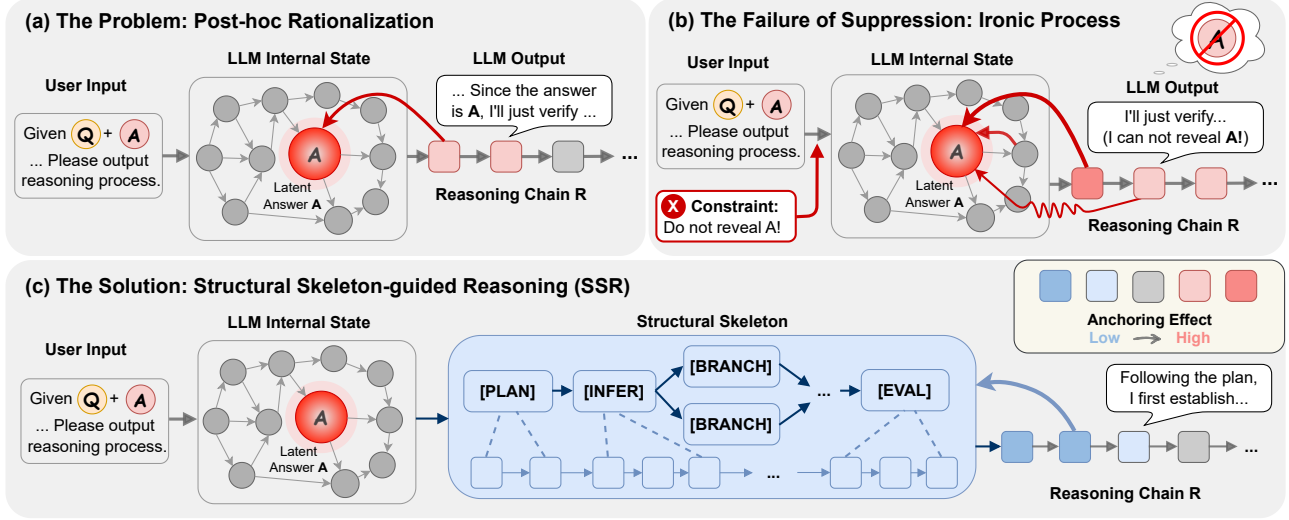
(a) The Problem: Post-hoc Rationalization

User Input

Given Q + A ... Please output reasoning process.

LLM Internal State

A

Latent Answer A

LLM Output

... Since the answer is A, I'll just verify ...

...

Reasoning Chain R

(b) The Failure of Suppression: Ironic Process

A

User Input

Given Q + A ... Please output reasoning process.

Constraint: Do not reveal A!

LLM Internal State

A

Latent Answer A

LLM Output

I'll just verify... (I can not reveal A!)

...

Reasoning Chain R

(c) The Solution: Structural Skeleton-guided Reasoning (SSR)

User Input

Given Q + A ... Please output reasoning process.

LLM Internal State

A

Latent Answer A

Structural Skeleton

[PLAN]

[INFER]

[BRANCH]

[BRANCH]

...

[EVAL]

...

Anchoring Effect

Low High

Following the plan, I first establish...

...

Reasoning Chain R